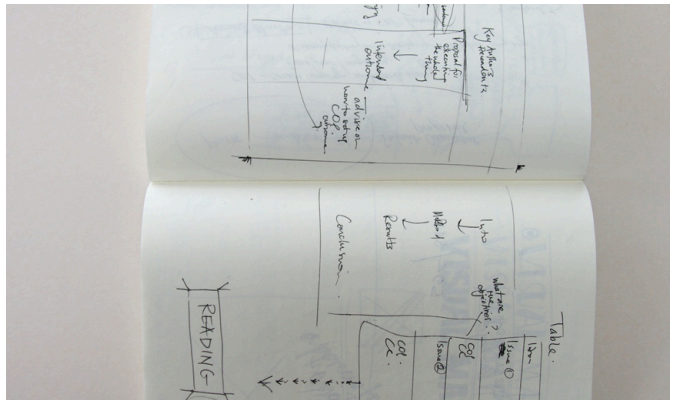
Key Authors
Standards

Proposal for
extending
the existing
theory

Independent
outcomes - advice on
how to set up
CE
outcomes

Intro
Method
Results
Conclusion

Table
Idea
Issue ①
Issue ②
CE
CE
CE:
CE:

What are
your
objectives?

READING